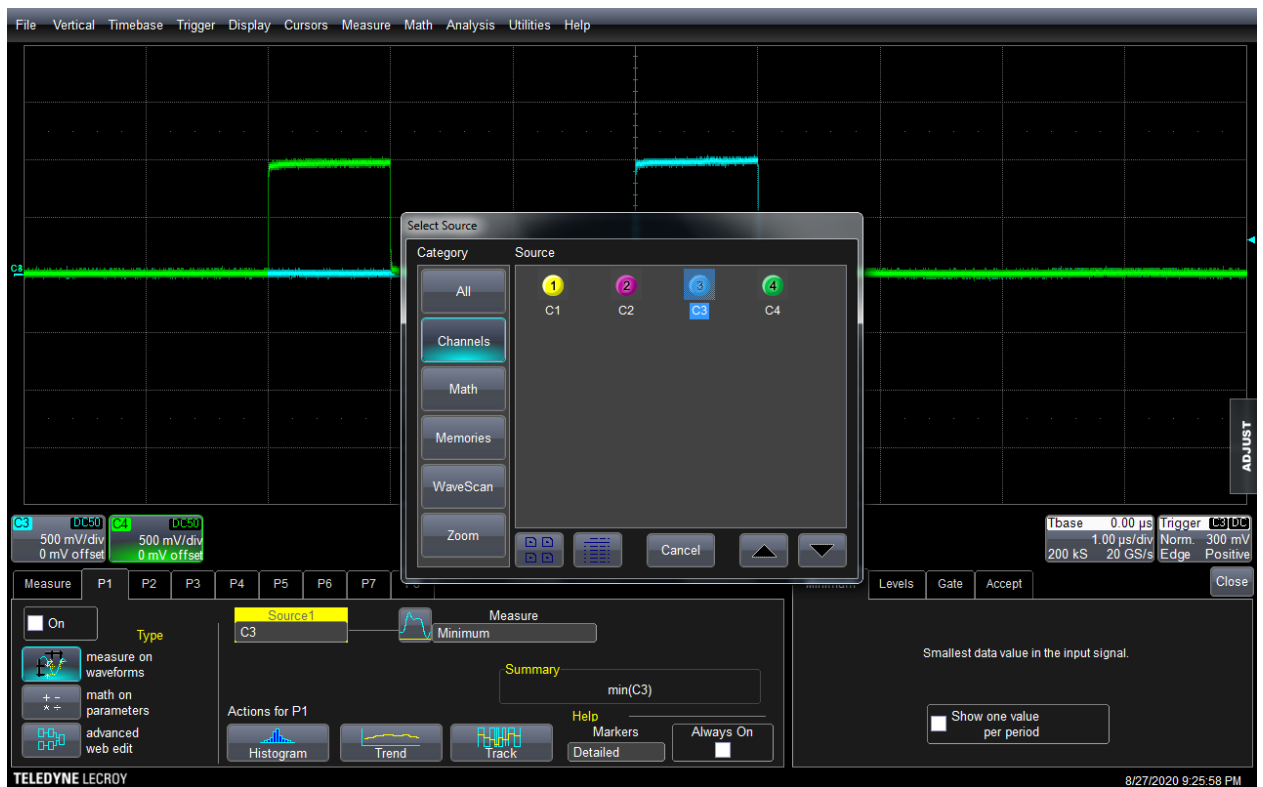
File Vertical Timebase Trigger Display Cursors Measure Math Analysis Utilities Help

C3

Select Source

Category

Source

All

Channels

Math

Memories

WaveScan

Zoom

1 C1

2 C2

3 C3

4 C4

Cancel

ADJUST

C3 DC50
500 mV/div
0 mV offset

C4 DC50
500 mV/div
0 mV offset

Tbase 0.00 µs
1.00 µs/div
200 kS 20 GS/s

Trigger C3 DC
Norm. 300 mV
Edge Positive

Measure P1 P2 P3 P4 P5 P6 P7

Levels Gate Accept

Close

On

Type

measure on waveforms

math on parameters

advanced web edit

Source1
C3

Measure
Minimum

Summary
min(C3)

Smallest data value in the input signal.

Show one value per period

Actions for P1

Histogram

Trend

Track

Help

Markers
Detailed

Always On

TELEDYNE LECROY

8/27/2020 9:25:58 PM